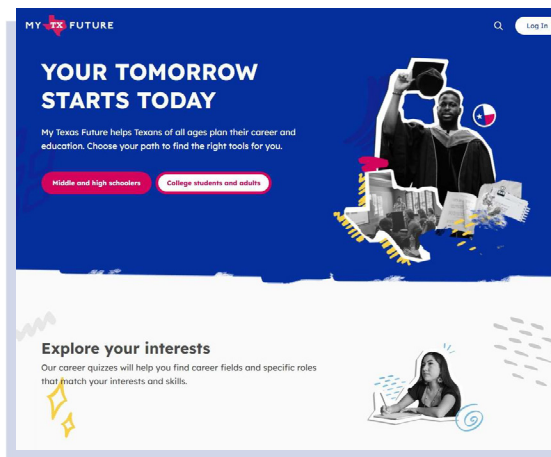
MY TX FUTURE

Log In

YOUR TOMORROW STARTS TODAY

My Texas Future helps Texans of all ages plan their career and education. Choose your path to find the right tools for you.

Middle and high schoolers

College students and adults

Explore your interests

Our career quizzes will help you find career fields and specific roles that match your interests and skills.